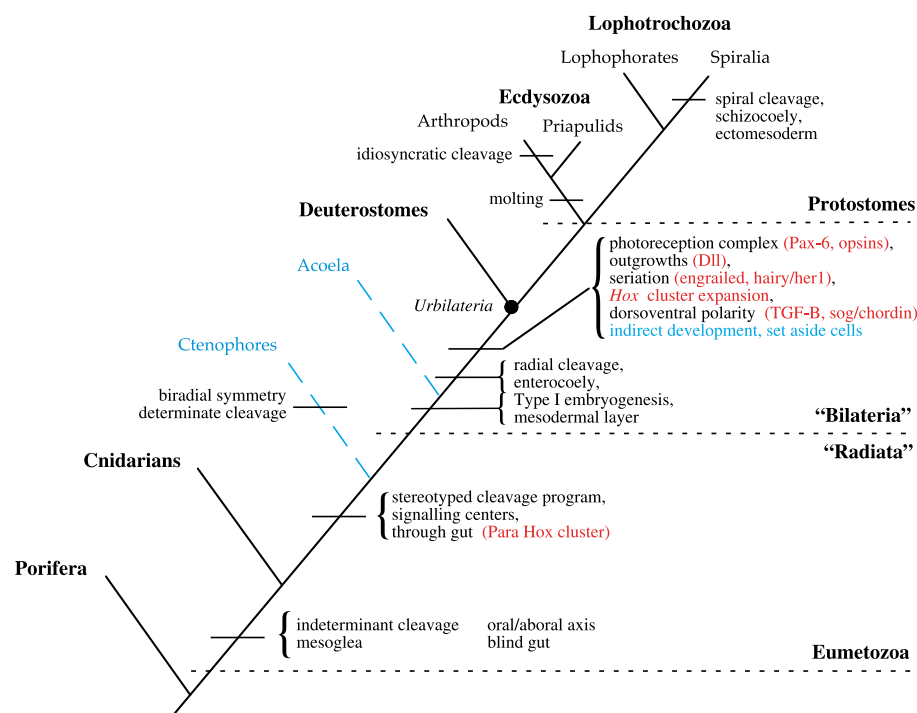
Lophotrochozoa

Lophophorates

Spiralia

spiral cleavage, schizocoely, ectomesoderm

Ecdysozoa

Arthropods

Priapulids

idiosyncratic cleavage

molting

Deuterostomes

Protostomes

Acoela

Urbilateria

photoreception complex (Pax-6, opsins), outgrowths (Dll), seriation (engrailed, hairy/her1), *Hox* cluster expansion, dorsoventral polarity (TGF-B, sog/chordin) indirect development, set aside cells

Ctenophores

radial cleavage, enterocoely, Type I embryogenesis, mesodermal layer

biradial symmetry determinate cleavage

"Bilateria"

"Radiata"

Cnidarians

stereotyped cleavage program, signalling centers, through gut (Para Hox cluster)

Porifera

indeterminant cleavage mesoglea

oral/aboral axis blind gut

Eumetozoa